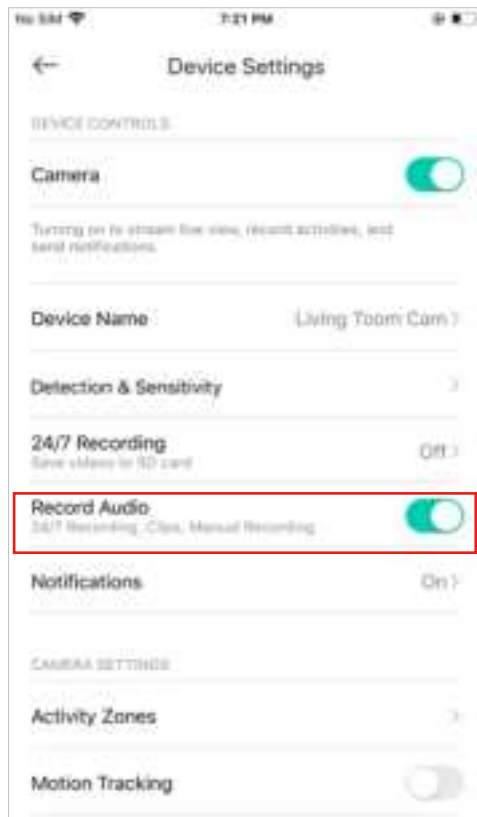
No SIM 7:21 PM

Device Settings

DEVICE CONTROLS

Camera

Turning on to stream live view, record activities, and send notifications.

Device Name Living Toom Cam

Detection & Sensitivity

24/7 Recording
Save videos to SD card
Off

Record Audio
24/7 Recording, Clips, Manual Recording

Notifications On

CAMERA SETTINGS

Activity Zones

Motion Tracking